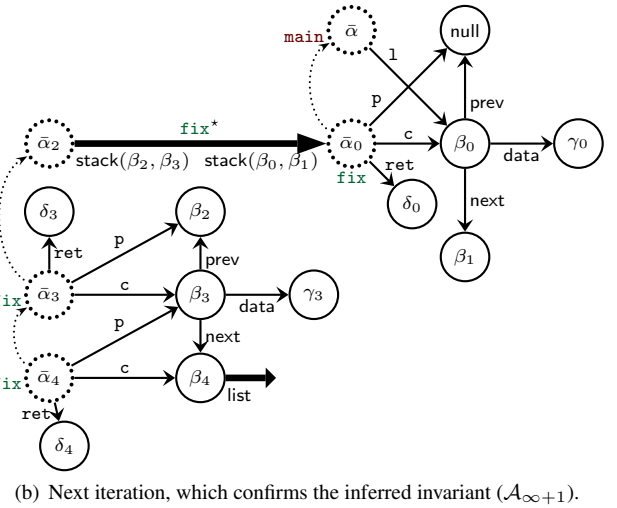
main $\bar{\alpha}$ l null

p prev

$\bar{\alpha}_2$ fix$^\star$ $\bar{\alpha}_0$ c $\beta_0$ data $\gamma_0$

stack$(\beta_2, \beta_3)$ stack$(\beta_0, \beta_1)$

fix ret

$\delta_0$ next

$\delta_3$ $\beta_2$ $\beta_1$

ret p prev

ix $\bar{\alpha}_3$ c $\beta_3$ data $\gamma_3$

p next

ix $\bar{\alpha}_4$ c $\beta_4$

ret list

$\delta_4$

(b) Next iteration, which confirms the inferred invariant ($\mathcal{A}_{\infty+1}$).